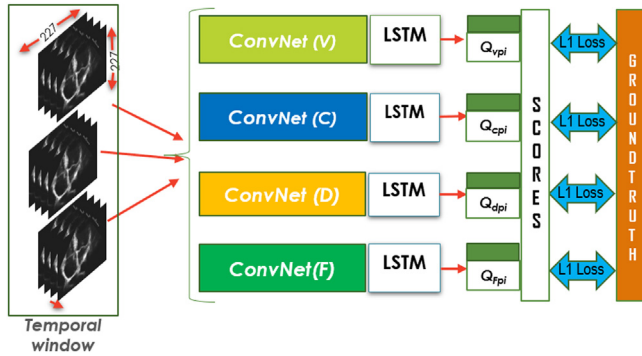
227

227

Temporal window

ConvNet (V)

LSTM

$Q_{vpi}$

ConvNet (C)

LSTM

$Q_{cpi}$

ConvNet (D)

LSTM

$Q_{dpi}$

ConvNet(F)

LSTM

$Q_{Fpi}$

SCORES

L1 Loss

L1 Loss

L1 Loss

L1 Loss

GROUNDTRUTH